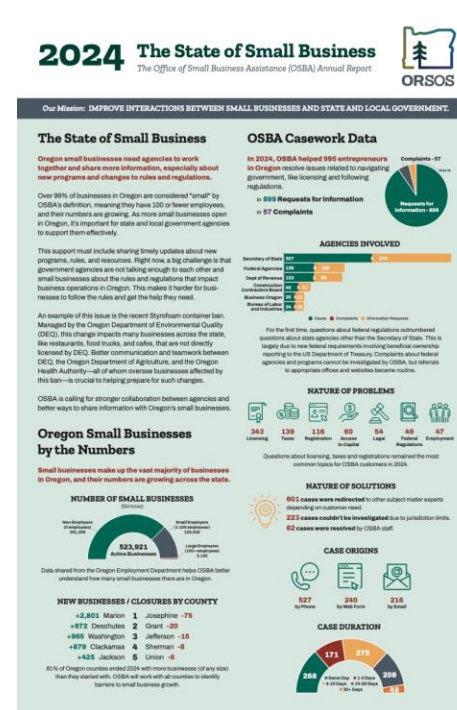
2024 The State of Small Business
The Office of Small Business Assistance (OSBA) Annual Report

ORSOS

Our Mission: IMPROVE INTERACTIONS BETWEEN SMALL BUSINESSES AND STATE AND LOCAL GOVERNMENT.

The State of Small Business

Oregon small businesses need agencies to work together and share more information, especially about new programs and changes to rules and regulations.

Over 99% of businesses in Oregon are considered "small" by OSBA's definition, meaning they have 100 or fewer employees, and their numbers are growing. As more small businesses open in Oregon, it's important for state and local government agencies to support them effectively.

This support must include sharing timely updates about new programs, rules, and resources. Right now, a big challenge is that government agencies are not talking enough to each other and small businesses about the rules and regulations that impact business operations in Oregon. This makes it harder for businesses to follow the rules and get the help they need.

An example of this is the recent Styrofoam container ban. Managed by the Oregon Department of Environmental Quality (DEQ), this change impacts many businesses across the state, like restaurants, food trucks, and cafes, that are not directly licensed by DEQ. Better communication and teamwork between DEQ, the Oregon Department of Agriculture, and the Oregon Health Authority—all of whom oversee businesses affected by this ban—is crucial to helping prepare for such changes.

OSBA is calling for stronger collaboration between agencies and better ways to share information with Oregon's small businesses.

Oregon Small Businesses by the Numbers

Small businesses make up the vast majority of businesses in Oregon, and their numbers are growing across the state.

NUMBER OF SMALL BUSINESSES
(Statewide)

Non-Employers (0 employees) 391,356
Small Employers (1-100 employees) 130,336
Large Employers (100+ employees) 2,129
523,821 Active Businesses

Data shared from the Oregon Employment Department helps OSBA better understand how many small businesses there are in Oregon.

NEW BUSINESSES / CLOSURES BY COUNTY

+2,801 Marion
+972 Deschutes
+965 Washington
+879 Clackamas
+425 Jackson
1 Josephine -75
2 Grant -20
3 Jefferson -15
4 Sherman -6
5 Union -6

81% of Oregon counties ended 2024 with more businesses (of any size) than they started with. OSBA will work with all counties to identify barriers to small business growth.

OSBA Casework Data

In 2024, OSBA helped 995 entrepreneurs in Oregon resolve issues related to navigating government, like licensing and following regulations.

» 899 Requests for information
» 57 Complaints

Complaints - 57
Cases - 39
Requests for Information - 899

AGENCIES INVOLVED

Secretary of State 307 | 275
Federal Agencies 108 | 108
Dept of Revenue 103 | 29
Construction Contractors Board 45 | 35
Business Oregon 38 | 33
Bureau of Labor and Industries 38 | 29

Cases ● Complaints ● Information Requests

For the first time, questions about federal regulations outnumbered questions about state agencies other than the Secretary of State. This is largely due to new federal requirements involving beneficial ownership reporting to the US Department of Treasury. Complaints about federal agencies and programs cannot be investigated by OSBA, but referrals to appropriate offices and websites became routine.

NATURE OF PROBLEMS

343 Licensing
139 Taxes
116 Registration
60 Access to Capital
54 Legal
49 Federal Regulations
47 Employment

Questions about licensing, taxes and registrations remained the most common topics for OSBA customers in 2024.

NATURE OF SOLUTIONS

601 cases were redirected to other subject matter experts depending on customer need.
223 cases couldn't be investigated due to jurisdiction limits.
62 cases were resolved by OSBA staff.

CASE ORIGINS

527 by Phone
240 by Web Form
216 by Email

CASE DURATION

268
171
275
208
48

Same Day ● 4-10 Days ● 2-3 Days ● 11-29 Days ● 30+ Days